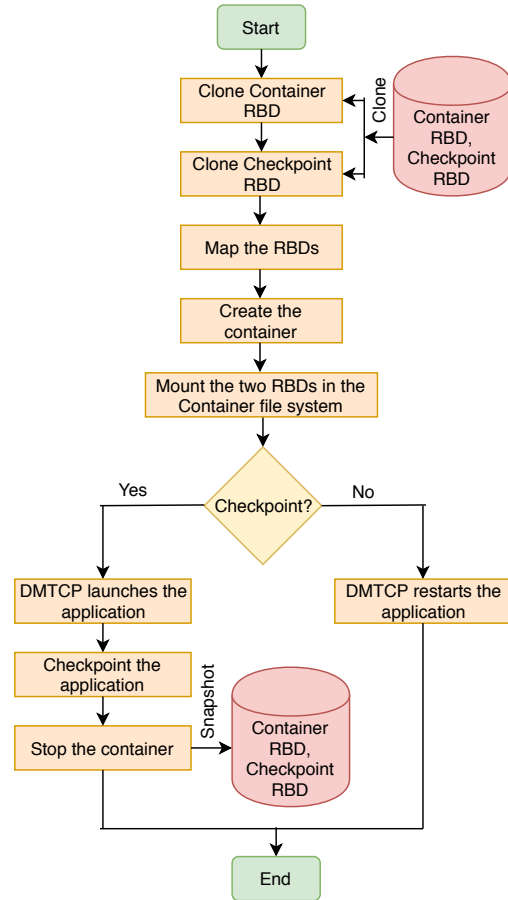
Start

Clone Container RBD

Clone

Container RBD, Checkpoint RBD

Clone Checkpoint RBD

Map the RBDs

Create the container

Mount the two RBDs in the Container file system

Yes

Checkpoint?

No

DMTCP launches the application

DMTCP restarts the application

Checkpoint the application

Snapshot

Stop the container

Container RBD, Checkpoint RBD

End